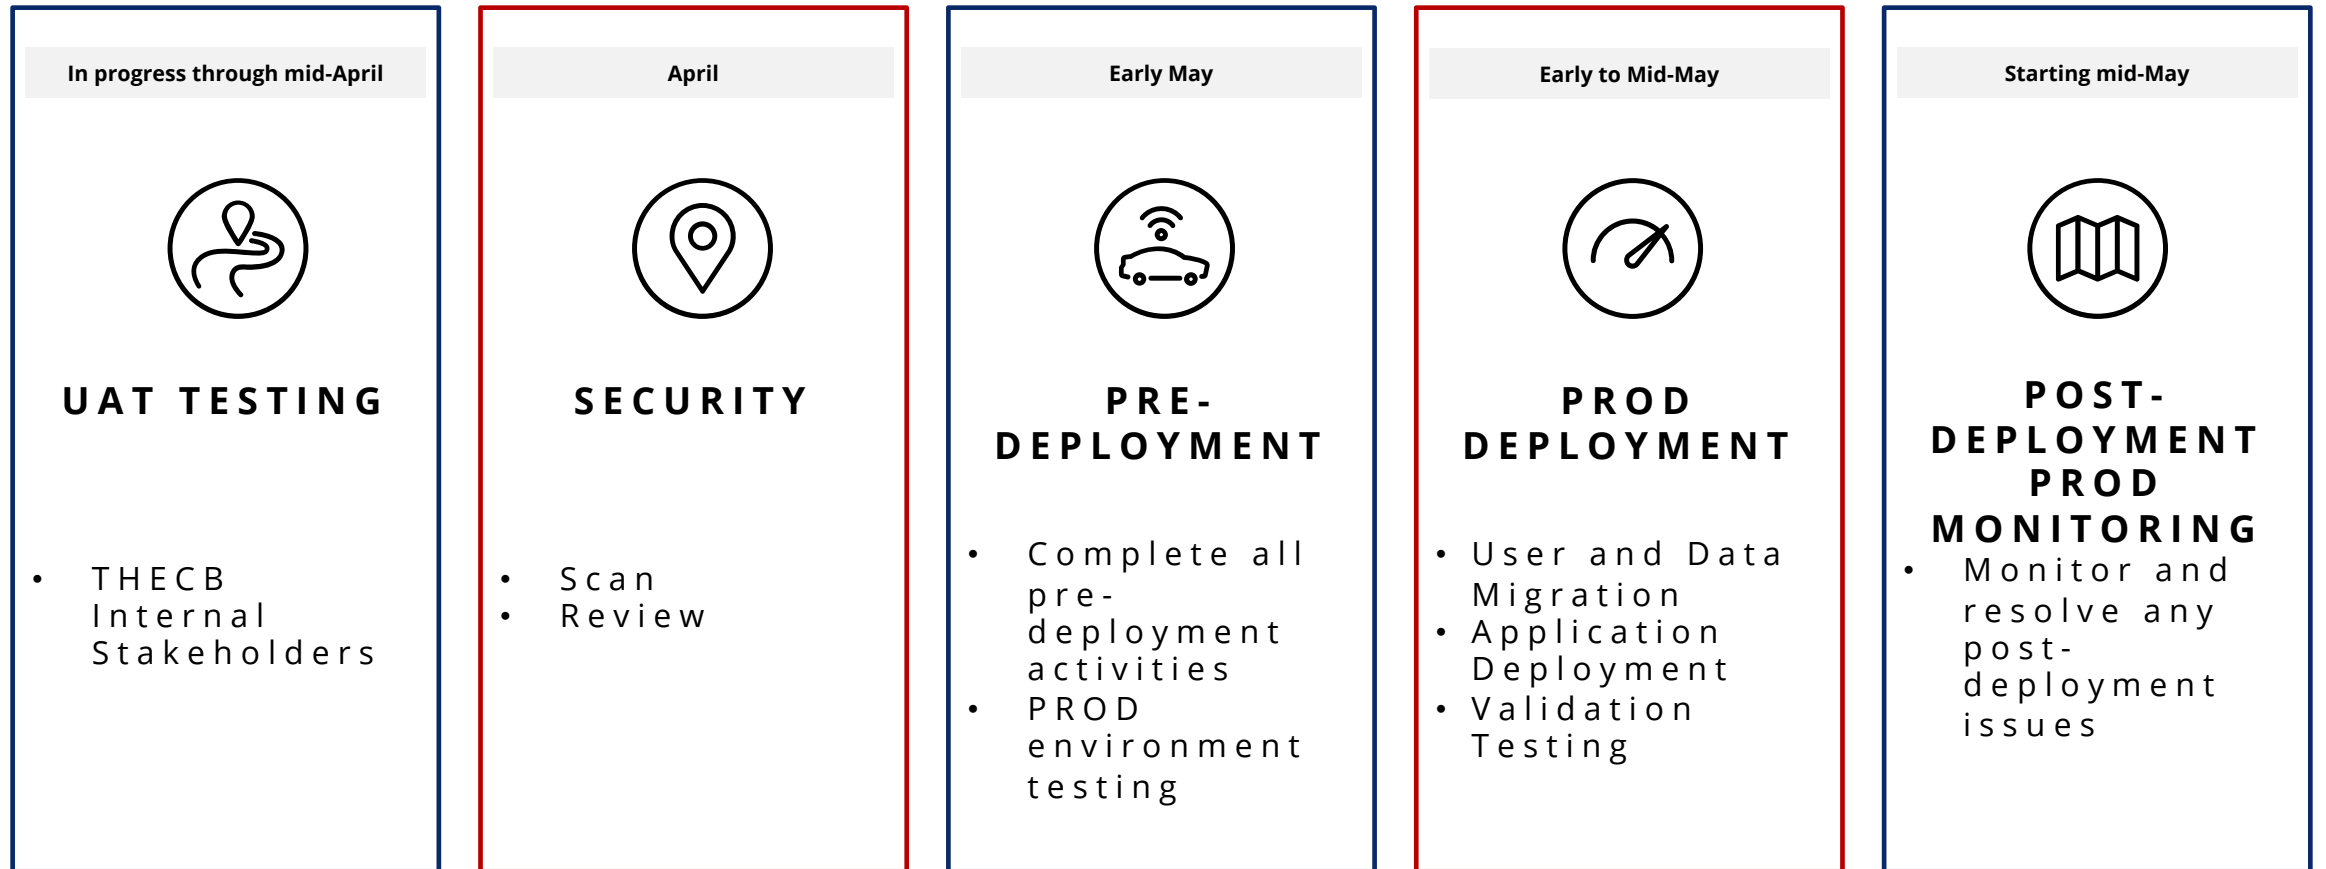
In progress through mid-April

UAT TESTING

- THECB Internal Stakeholders

April

SECURITY

- Scan
- Review

Early May

PRE-DEPLOYMENT

- Complete all pre-deployment activities
- PROD environment testing

Early to Mid-May

PROD DEPLOYMENT

- User and Data Migration
- Application Deployment
- Validation Testing

Starting mid-May

POST-DEPLOYMENT PROD MONITORING

- Monitor and resolve any post-deployment issues